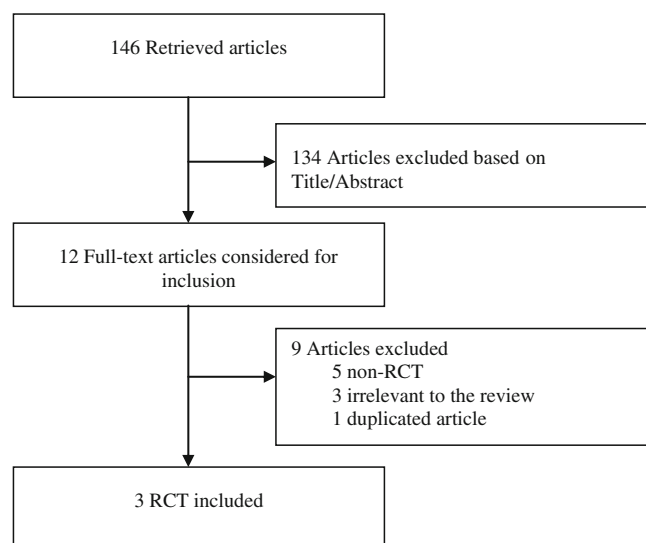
146 Retrieved articles

134 Articles excluded based on Title/Abstract

12 Full-text articles considered for inclusion

9 Articles excluded
5 non-RCT
3 irrelevant to the review
1 duplicated article

3 RCT included